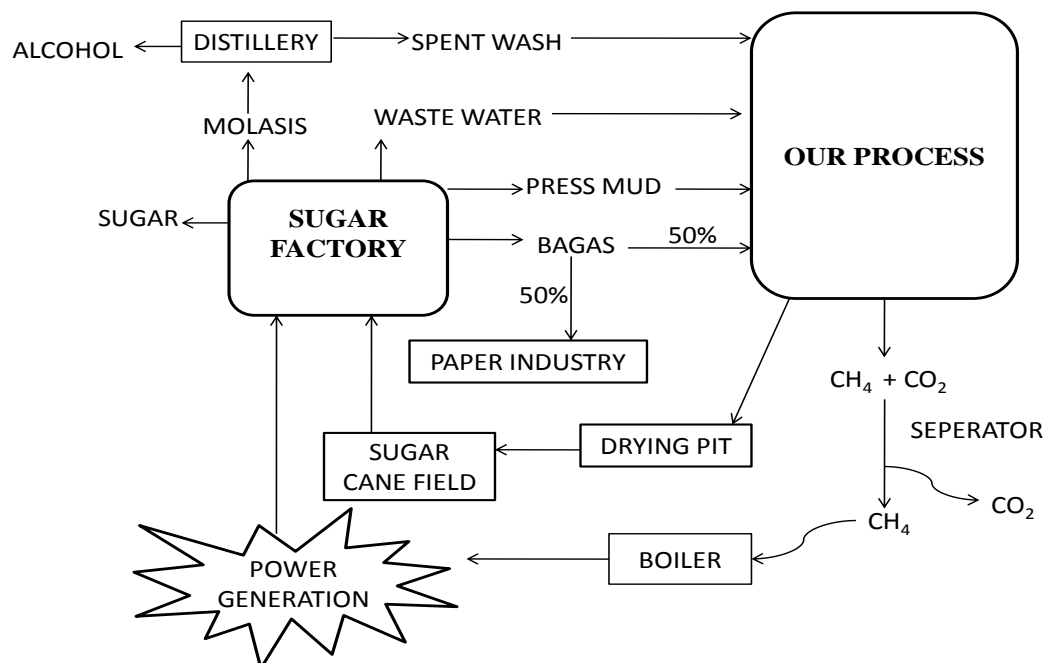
ALCOHOL
DISTILLERY
SPENT WASH
MOLASIS
WASTE WATER
OUR PROCESS
SUGAR
SUGAR FACTORY
PRESS MUD
BAGAS
50%
50%
PAPER INDUSTRY
$CH_4 + CO_2$
SEPERATOR
SUGAR CANE FIELD
DRYING PIT
$CO_2$
$CH_4$
BOILER
POWER GENERATION